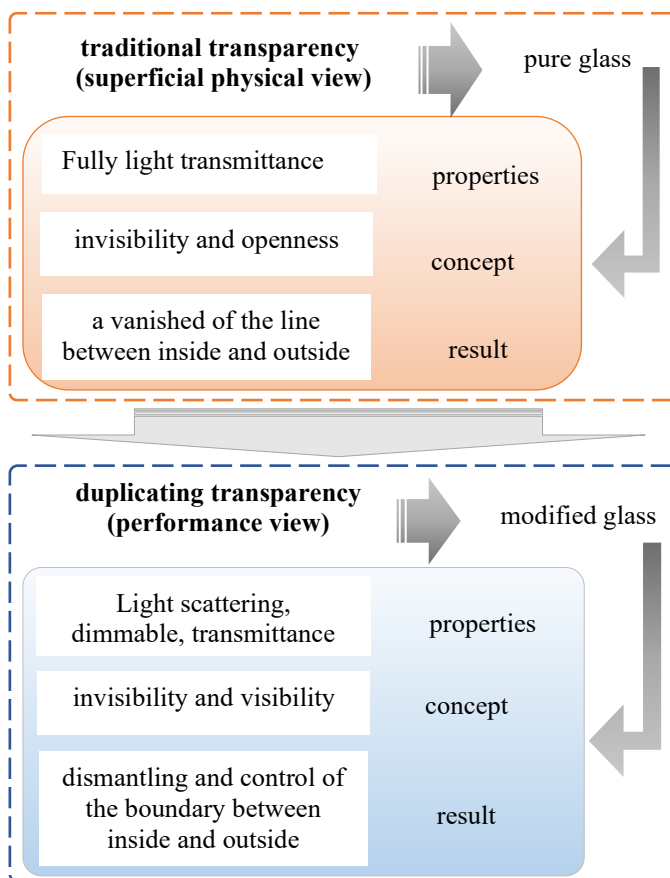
traditional transparency
(superficial physical view)

pure glass

Fully light transmittance

properties

invisibility and openness

concept

a vanished of the line between inside and outside

result

duplicating transparency
(performance view)

modified glass

Light scattering, dimmable, transmittance

properties

invisibility and visibility

concept

dismantling and control of the boundary between inside and outside

result